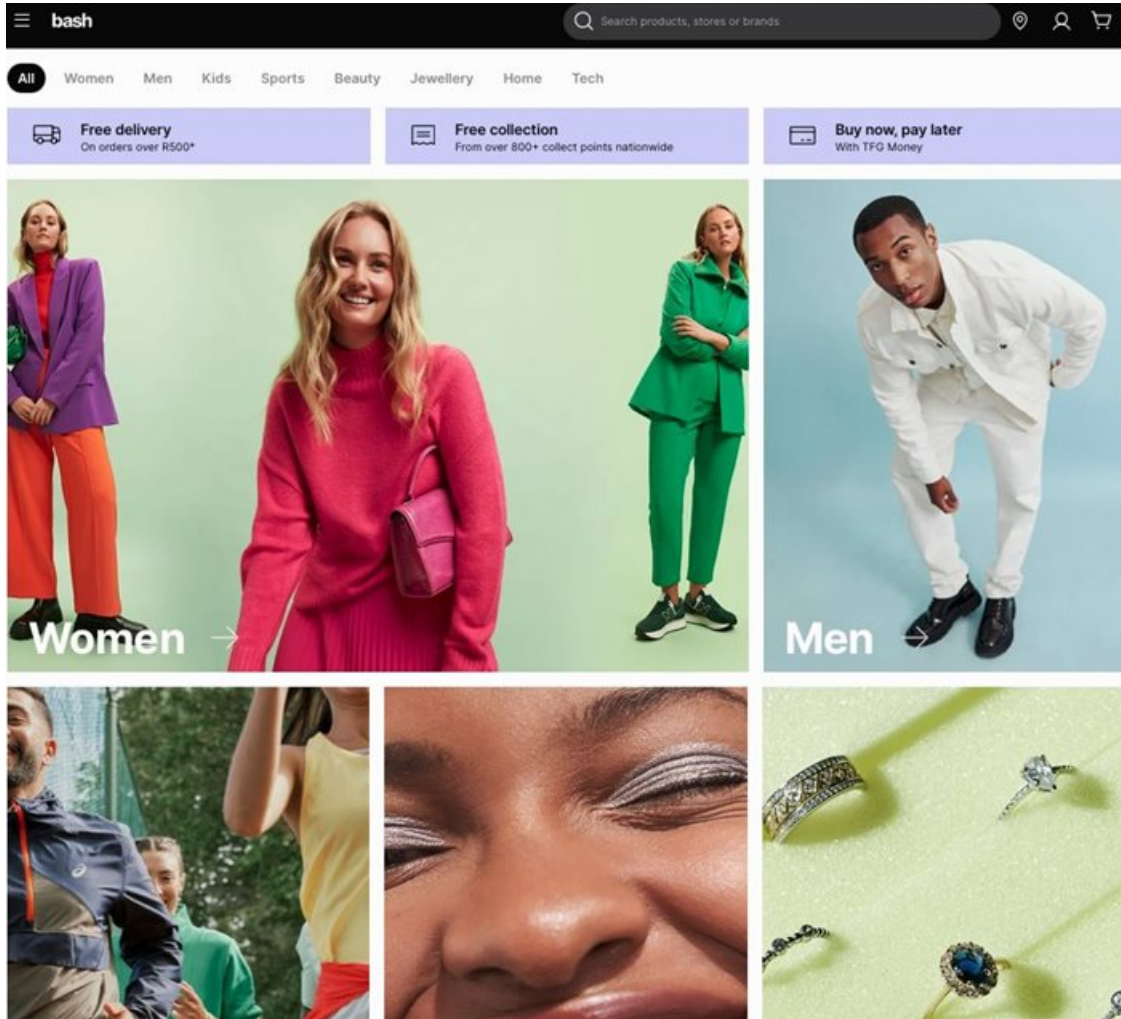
bash

Search products, stores or brands

All Women Men Kids Sports Beauty Jewellery Home Tech

Free delivery
On orders over R500*

Free collection
From over 800+ collect points nationwide

Buy now, pay later
With TFG Money

Women →

Men →